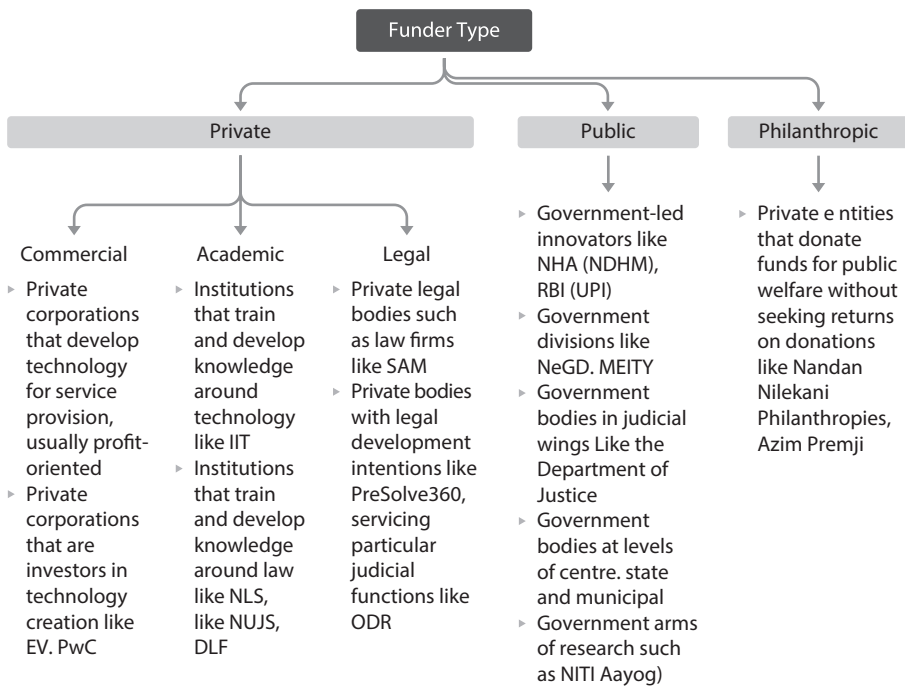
Funder Type

Private

Public

Philanthropic

Commercial

- Private corporations that develop technology for service provision, usually profit-oriented
- Private corporations that are investors in technology creation like EV. PwC

Academic

- Institutions that train and develop knowledge around technology like IIT
- Institutions that train and develop knowledge around law like NLS, like NUJS, DLF

Legal

- Private legal bodies such as law firms like SAM
- Private bodies with legal development intentions like PreSolve360, servicing particular judicial functions like ODR

- Government-led innovators like NHA (NDHM), RBI (UPI)
- Government divisions like NeGD. MEITY
- Government bodies in judicial wings Like the Department of Justice
- Government bodies at levels of centre. state and municipal
- Government arms of research such as NITI Aayog)

- Private e ntities that donate funds for public welfare without seeking returns on donations like Nandan Nilekani Philanthropies, Azim Premji